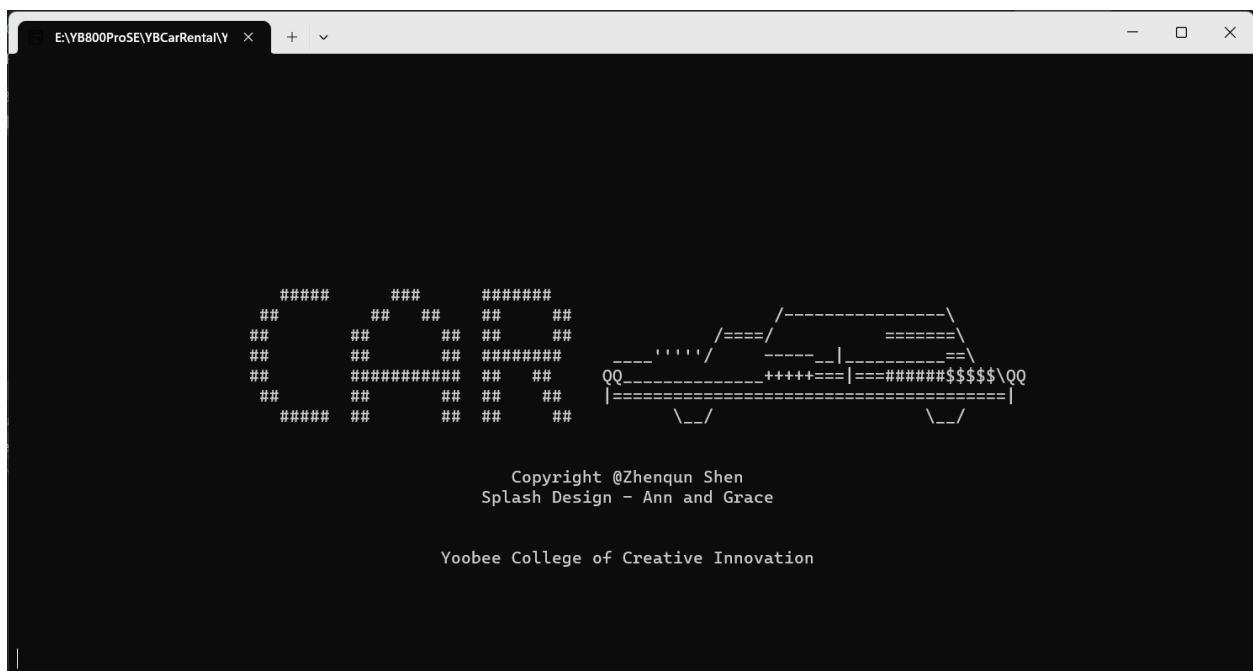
E:\YB800ProSE\YBCarRental\Y × + ⌄

#####     ###     #######
##        ##  ##    ##    ##
##        ##      ##  ##    ##
##        ##      ##  #######
##        ##########  ##   ##
##        ##      ##  ##    ##
#####  ##      ##  ##    ##

/----------------\
/====/          =======\
____'''''/     -----__|__________==\
QQ______________+++++===|===######$$$$$\QQ
|======================================|
\__/                          \__/

Copyright @Zhenqun Shen
Splash Design - Ann and Grace

Yoobee College of Creative Innovation